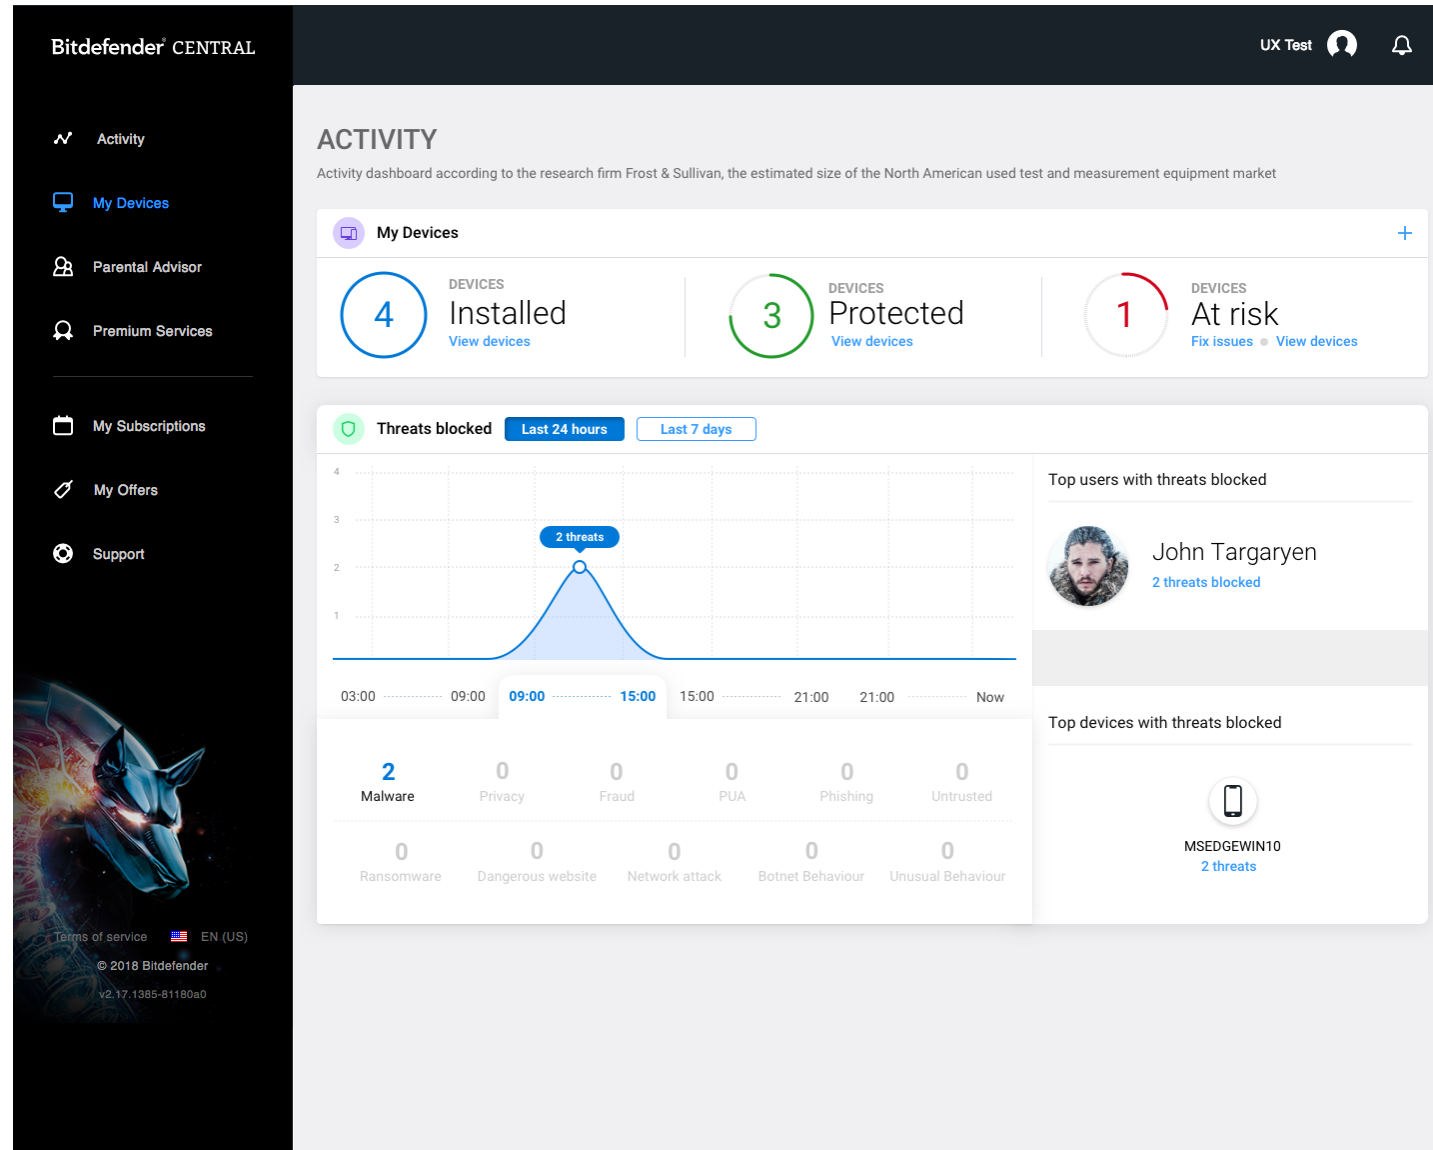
Bitdefender CENTRAL

UX Test

Activity
My Devices
Parental Advisor
Premium Services
My Subscriptions
My Offers
Support

Terms of service EN (US)
© 2018 Bitdefender
v2.17.1385-81180a0

ACTIVITY

Activity dashboard according to the research firm Frost & Sullivan, the estimated size of the North American used test and measurement equipment market

My Devices +

4 DEVICES Installed View devices

3 DEVICES Protected View devices

1 DEVICES At risk Fix issues View devices

Threats blocked Last 24 hours Last 7 days

4
3
2
1

2 threats

03:00 09:00 09:00 15:00 15:00 21:00 21:00 Now

| 2 | 0 | 0 | 0 | 0 | 0 |
|---|---|---|---|---|---|
| Malware | Privacy | Fraud | PUA | Phishing | Untrusted |

| 0 | 0 | 0 | 0 | 0 |
|---|---|---|---|---|
| Ransomware | Dangerous website | Network attack | Botnet Behaviour | Unusual Behaviour |

Top users with threats blocked

John Targaryen
2 threats blocked

Top devices with threats blocked

MSEDGEWIN10
2 threats